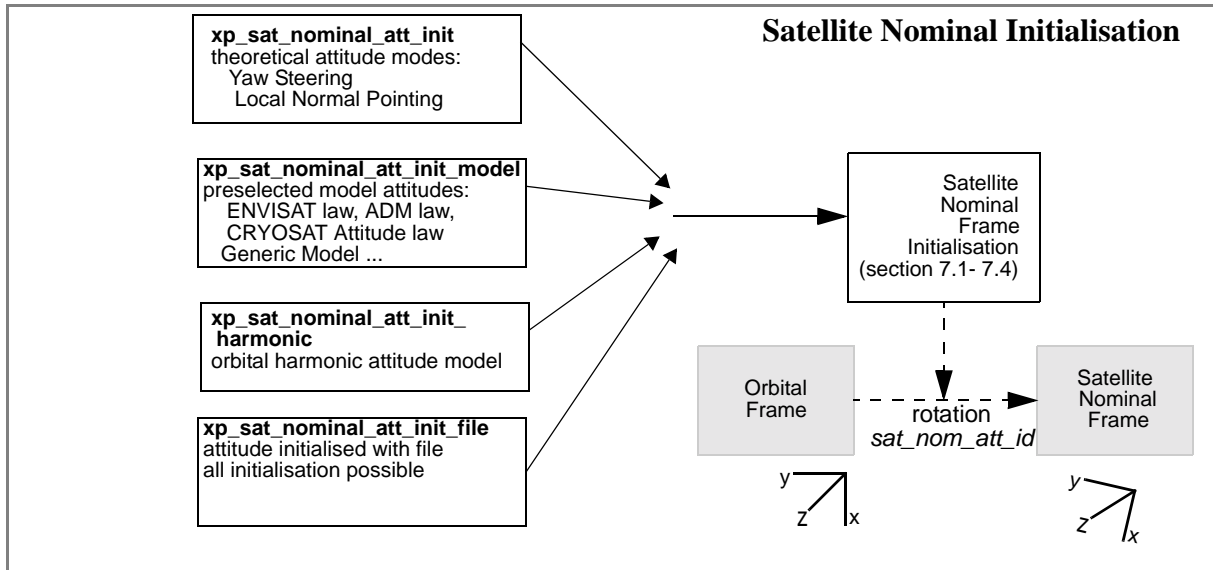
Satellite Nominal Initialisation

**xp_sat_nominal_att_init**
theoretical attitude modes:
Yaw Steering
Local Normal Pointing

**xp_sat_nominal_att_init_model**
preselected model attitudes:
ENVISAT law, ADM law,
CRYOSAT Attitude law
Generic Model ...

**xp_sat_nominal_att_init_harmonic**
orbital harmonic attitude model

**xp_sat_nominal_att_init_file**
attitude initialised with file
all initialisation possible

Satellite Nominal Frame Initialisation (section 7.1- 7.4)

Orbital Frame

rotation
*sat_nom_att_id*

Satellite Nominal Frame

y
z
x

y
z
x